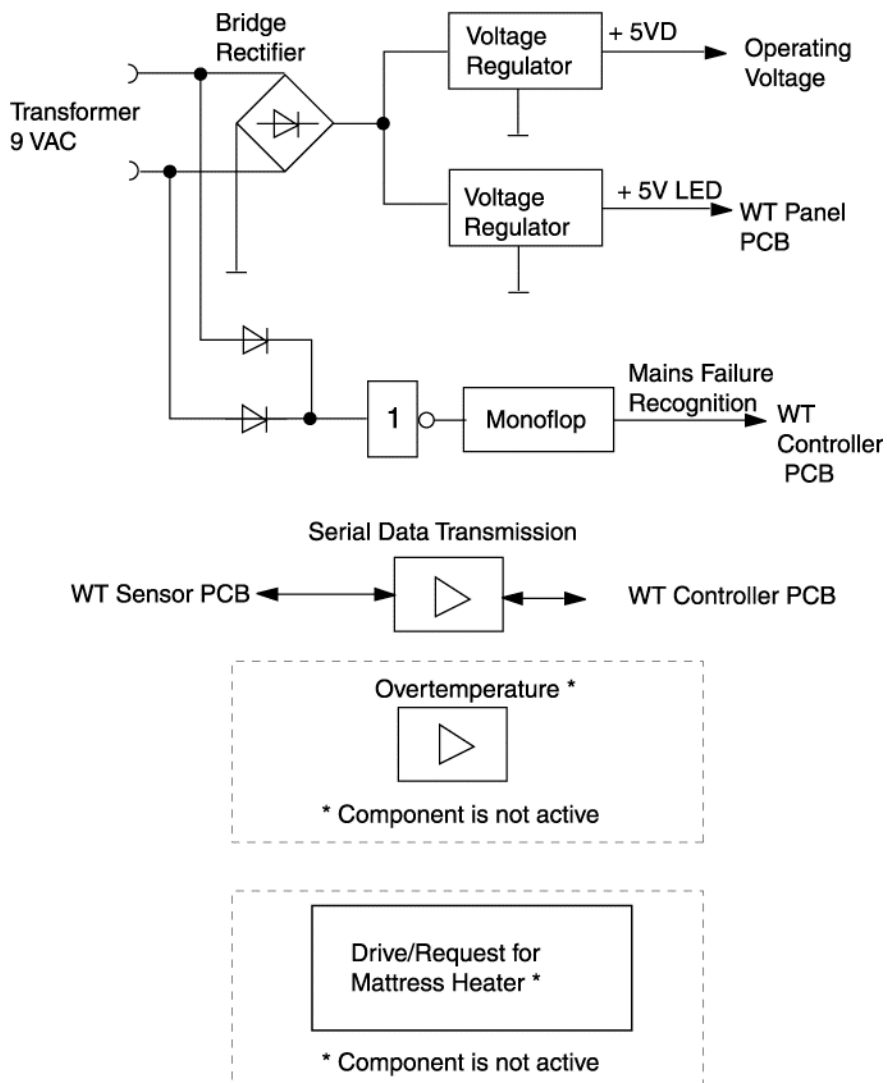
Bridge Rectifier

Transformer 9 VAC

Voltage Regulator

+ 5VD

Operating Voltage

Voltage Regulator

+ 5V LED

WT Panel PCB

1

Monoflop

Mains Failure Recognition

WT Controller PCB

Serial Data Transmission

WT Sensor PCB

WT Controller PCB

Overtemperature *

* Component is not active

Drive/Request for Mattress Heater *

* Component is not active